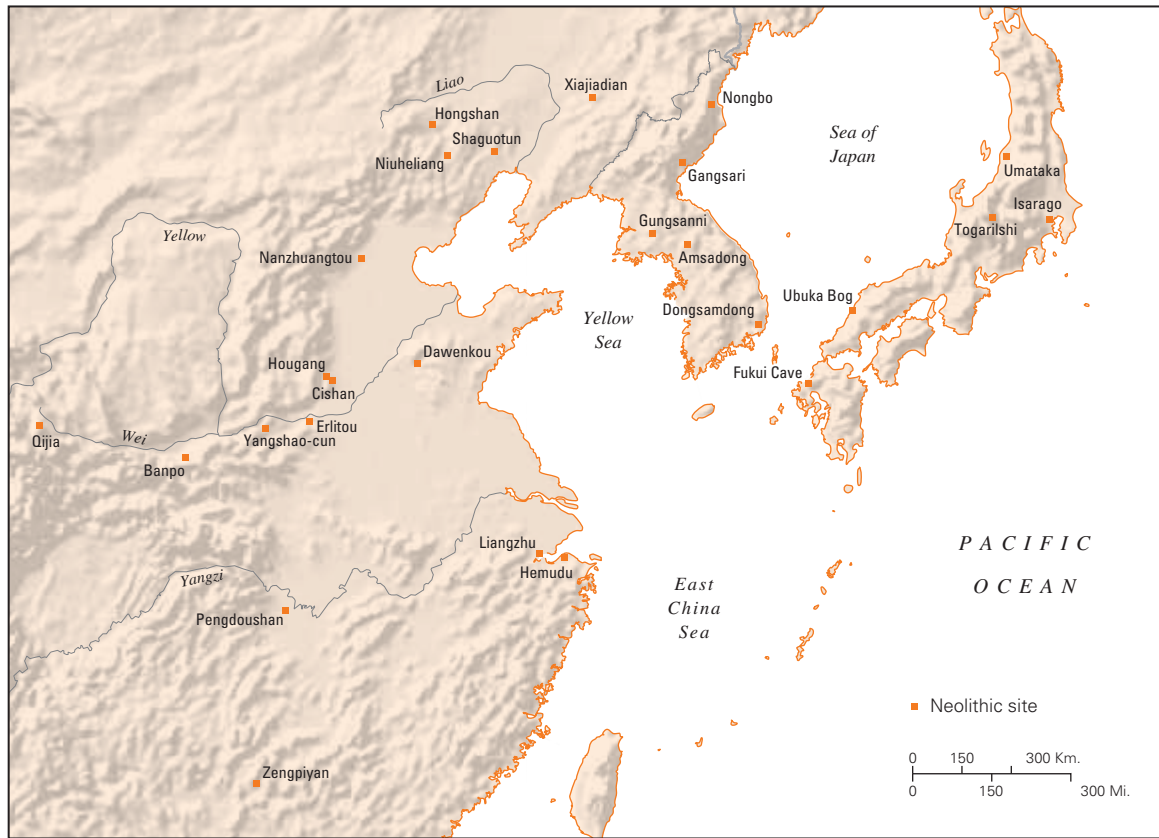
Liao
Xiajiadian
Nongbo
Hongshan
Shaguotun
Niuheliang
Sea of Japan
Gangsari
Umataka
Isarago
Togarilshi
Gungsanni
Amsadong
Yellow
Nanzhuangtou
Ubuka Bog
Yellow Sea
Dongsamdong
Dawenkou
Hougang
Cishan
Fukui Cave
Erlitou
Qijia
Wei
Yangshao-cun
Banpo
PACIFIC OCEAN
Liangzhu
Hemudu
Yangzi
East China Sea
Pengdoushan
Neolithic site
0 150 300 Km.
0 150 300 Mi.
Zengpiyan